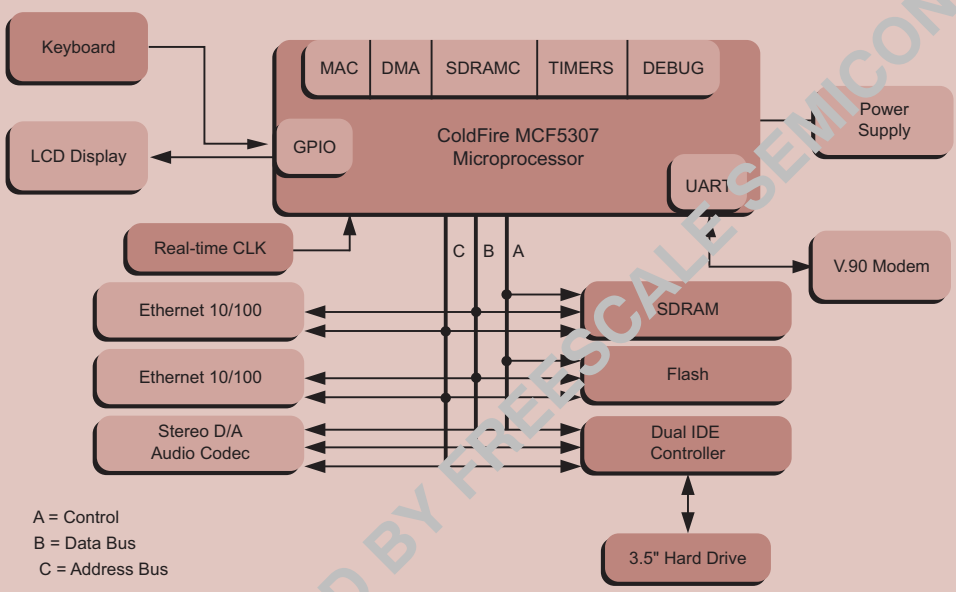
Keyboard

MAC DMA SDRAMC TIMERS DEBUG

GPIO

ColdFire MCF5307 Microprocessor

Power Supply

LCD Display

UART

Real-time CLK

C B A

V.90 Modem

Ethernet 10/100

SDRAM

Ethernet 10/100

Flash

Stereo D/A Audio Codec

Dual IDE Controller

A = Control
B = Data Bus
C = Address Bus

3.5" Hard Drive

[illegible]D BY FREESCALE SEMICON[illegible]